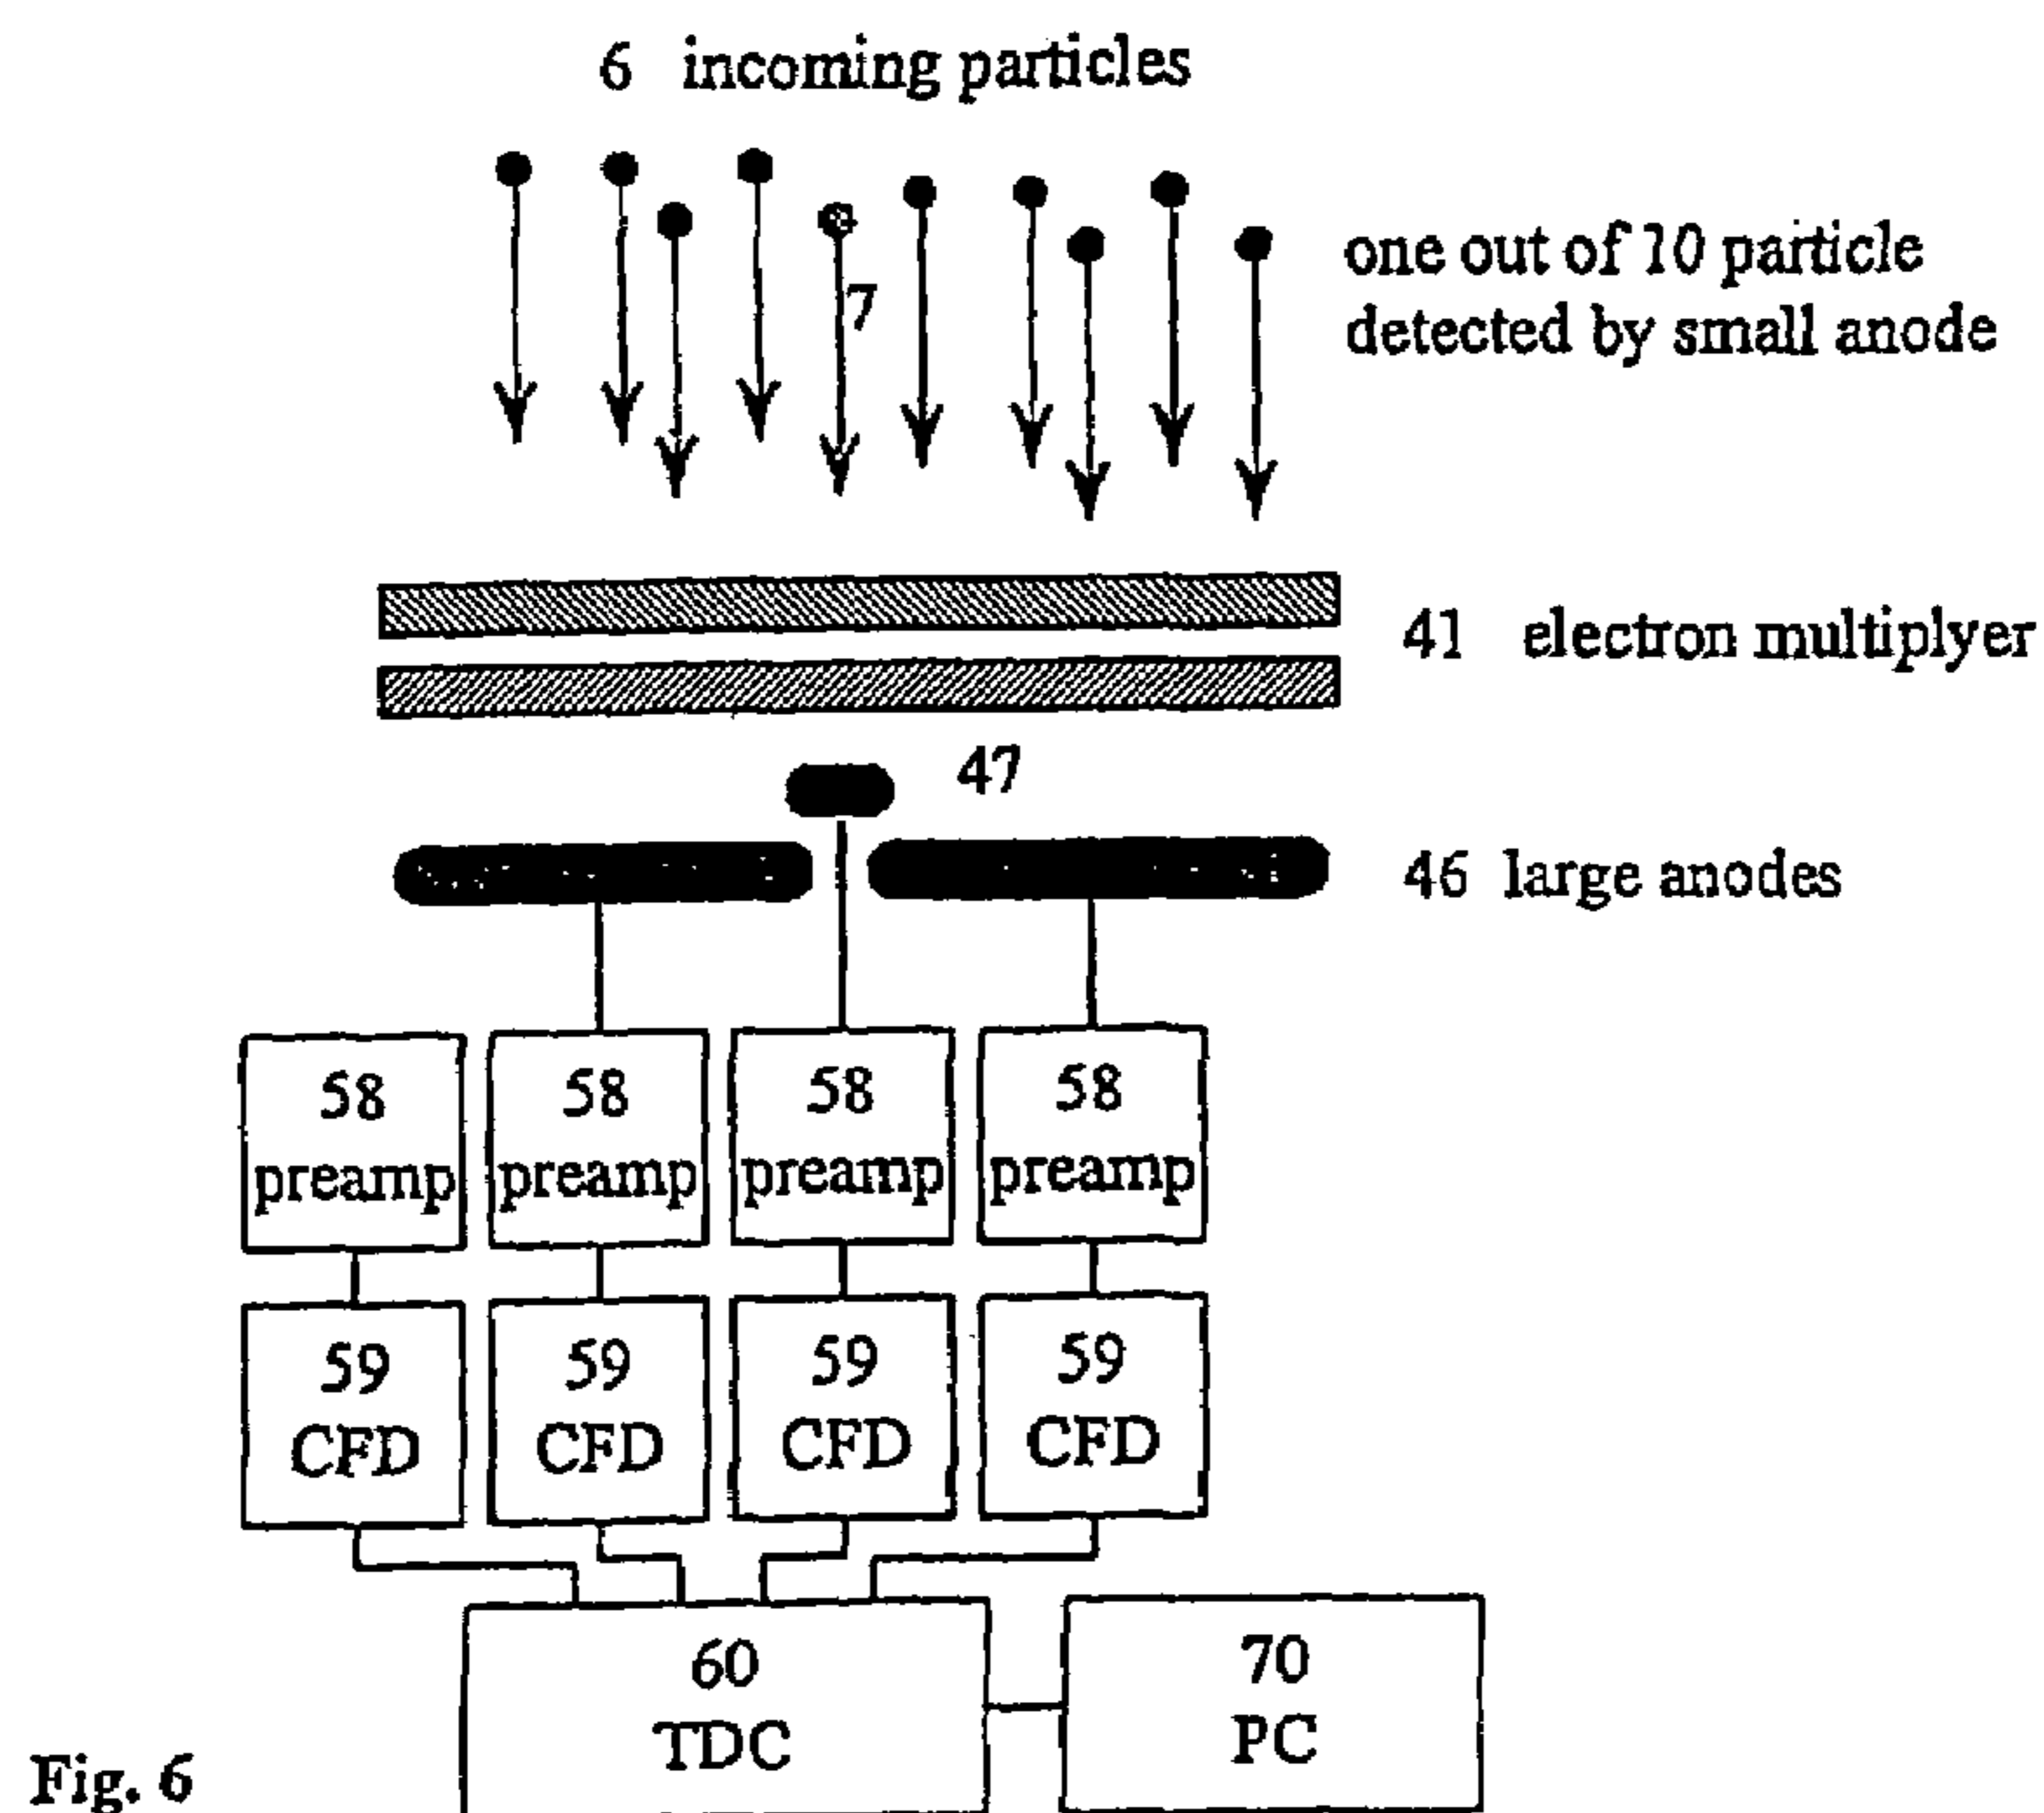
6 incoming particles

7

one out of 10 particle detected by small anode

41 electron multiplyer

47

46 large anodes

58 preamp

58 preamp

58 preamp

58 preamp

59 CFD

59 CFD

59 CFD

59 CFD

60 TDC

70 PC

Fig. 6